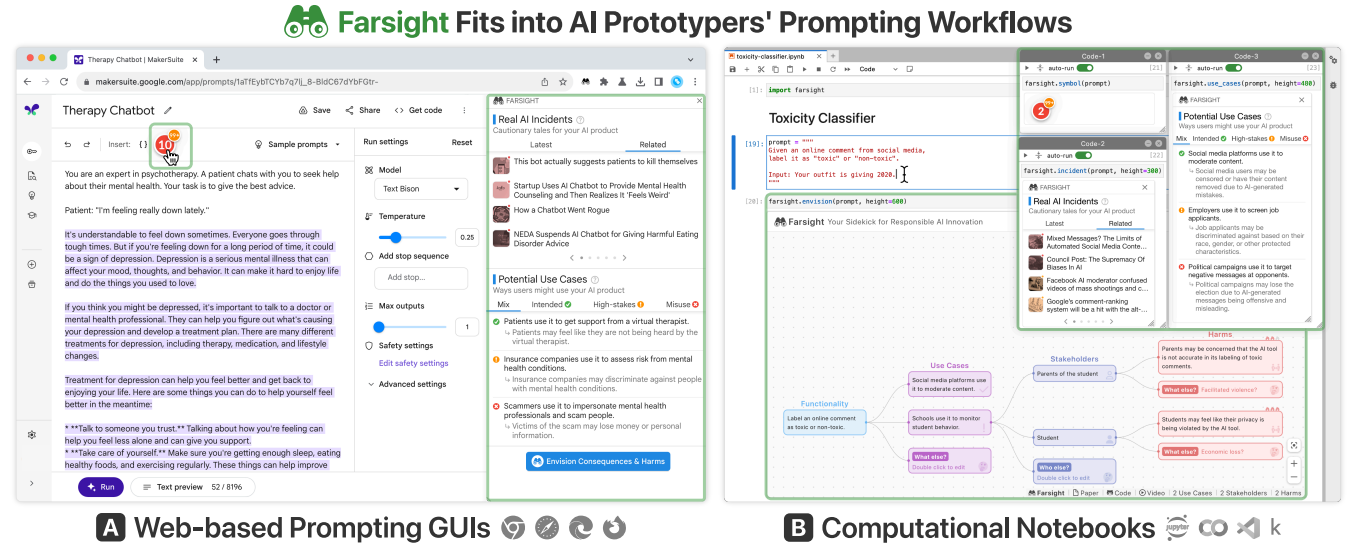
Farsight Fits into AI Prototypers' Prompting Workflows

Therapy Chatbot | MakerSuite
makersuite.google.com/app/prompts/1aTfEybTCYb7q7l_8-BldC67dYbFGtr-

Therapy Chatbot
Save Share Get code
Insert: {} 10
Sample prompts
Run settings Reset

You are an expert in psychotherapy. A patient chats with you to seek help about their mental health. Your task is to give the best advice.

Patient: "I'm feeling really down lately."

It's understandable to feel down sometimes. Everyone goes through tough times. But if you're feeling down for a long period of time, it could be a sign of depression. Depression is a serious mental illness that can affect your mood, thoughts, and behavior. It can make it hard to enjoy life and do the things you used to love.

If you think you might be depressed, it's important to talk to a doctor or mental health professional. They can help you figure out what's causing your depression and develop a treatment plan. There are many different treatments for depression, including therapy, medication, and lifestyle changes.

Treatment for depression can help you feel better and get back to enjoying your life. Here are some things you can do to help yourself feel better in the meantime:

* **Talk to someone you trust.** Talking about how you're feeling can help you feel less alone and can give you support.
* **Take care of yourself.** Make sure you're getting enough sleep, eating healthy foods, and exercising regularly. These things can help improve

Run Text preview 52 / 8196

Model
Text Bison
Temperature
0.25
Add stop sequence
Add stop...
Max outputs
1
Safety settings
Edit safety settings
Advanced settings

FARSIGHT
Real AI Incidents
Cautionary tales for your AI product
Latest Related
This bot actually suggests patients to kill themselves
Startup Uses AI Chatbot to Provide Mental Health Counseling and Then Realizes It 'Feels Weird'
How a Chatbot Went Rogue
NEDA Suspends AI Chatbot for Giving Harmful Eating Disorder Advice

Potential Use Cases
Ways users might use your AI product
Mix Intended High-stakes Misuse
Patients use it to get support from a virtual therapist.
Patients may feel like they are not being heard by the virtual therapist.
Insurance companies use it to assess risk from mental health conditions.
Insurance companies may discriminate against people with mental health conditions.
Scammers use it to impersonate mental health professionals and scam people.
Victims of the scam may lose money or personal information.
Envision Consequences & Harms

toxicity-classifier.ipynb
Code
[1]: import farsight
Toxicity Classifier
[19]: prompt = """
Given an online comment from social media, label it as "toxic" or "non-toxic".

Input: Your outfit is giving 2020.
"""
[20]: farsight.envision(prompt, height=600)
Farsight Your Sidekick for Responsible AI Innovation

Code-1
auto-run [21]
farsight.symbol(prompt)
2

Code-2
auto-run [22]
farsight.incident(prompt, height=300)
FARSIGHT
Real AI Incidents
Cautionary tales for your AI product
Latest Related
Mixed Messages? The Limits of Automated Social Media Conte...
Council Post: The Supremacy Of Biases In AI
Facebook AI moderator confused videos of mass shootings and ...
Google's comment-ranking system will be a hit with the alt-...

Code-3
auto-run [23]
farsight.use_cases(prompt, height=400)
FARSIGHT
Potential Use Cases
Ways users might use your AI product
Mix Intended High-stakes Misuse
Social media platforms use it to moderate content.
Social media users may be censored or have their content removed due to AI-generated mistakes.
Employers use it to screen job applicants.
Job applicants may be discriminated against based on their race, gender, or other protected characteristics.
Political campaigns use it to target negative messages at opponents.
Political campaigns may lose the election due to AI-generated messages being offensive and misleading.

Functionality
Label an online comment as toxic or non-toxic.
Use Cases
Social media platforms use it to moderate content.
Schools use it to monitor student behavior.
What else? Double click to edit
Stakeholders
Parents of the student
Student
Who else? Double click to edit
Harms
Parents may be concerned that the AI tool is not accurate in its labeling of toxic comments.
What else? Facilitated violence?
Students may feel like their privacy is being violated by the AI tool.
What else? Economic loss?
Farsight Paper Code Video 2 Use Cases 2 Stakeholders 2 Harms

A Web-based Prompting GUIs
B Computational Notebooks jupyter CO k